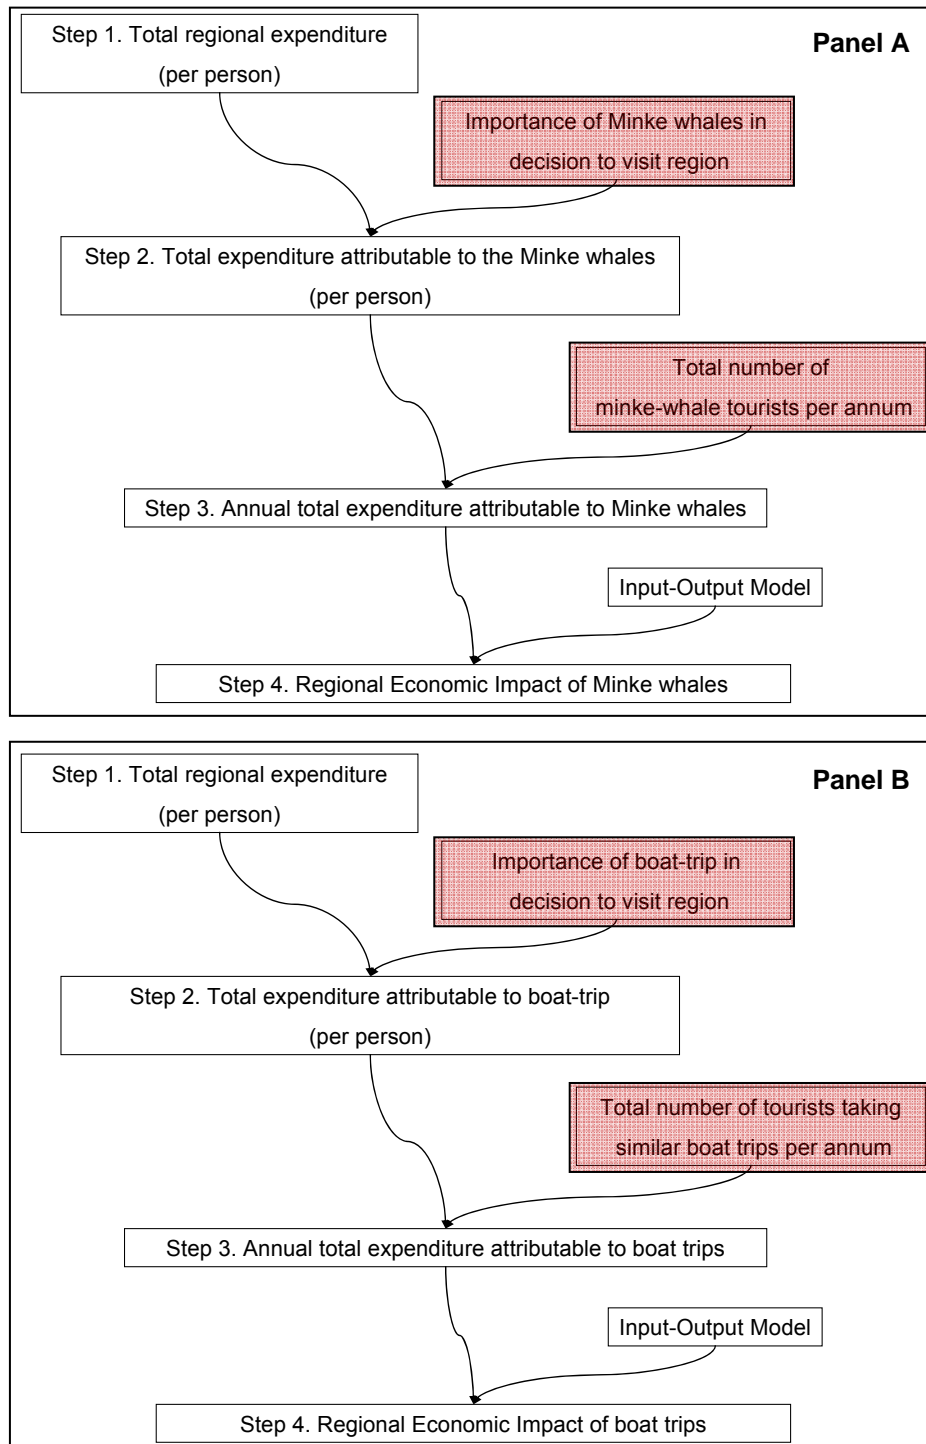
Step 1. Total regional expenditure (per person)

Panel A

Importance of Minke whales in decision to visit region

Step 2. Total expenditure attributable to the Minke whales (per person)

Total number of minke-whale tourists per annum

Step 3. Annual total expenditure attributable to Minke whales

Input-Output Model

Step 4. Regional Economic Impact of Minke whales

Step 1. Total regional expenditure (per person)

Panel B

Importance of boat-trip in decision to visit region

Step 2. Total expenditure attributable to boat-trip (per person)

Total number of tourists taking similar boat trips per annum

Step 3. Annual total expenditure attributable to boat trips

Input-Output Model

Step 4. Regional Economic Impact of boat trips